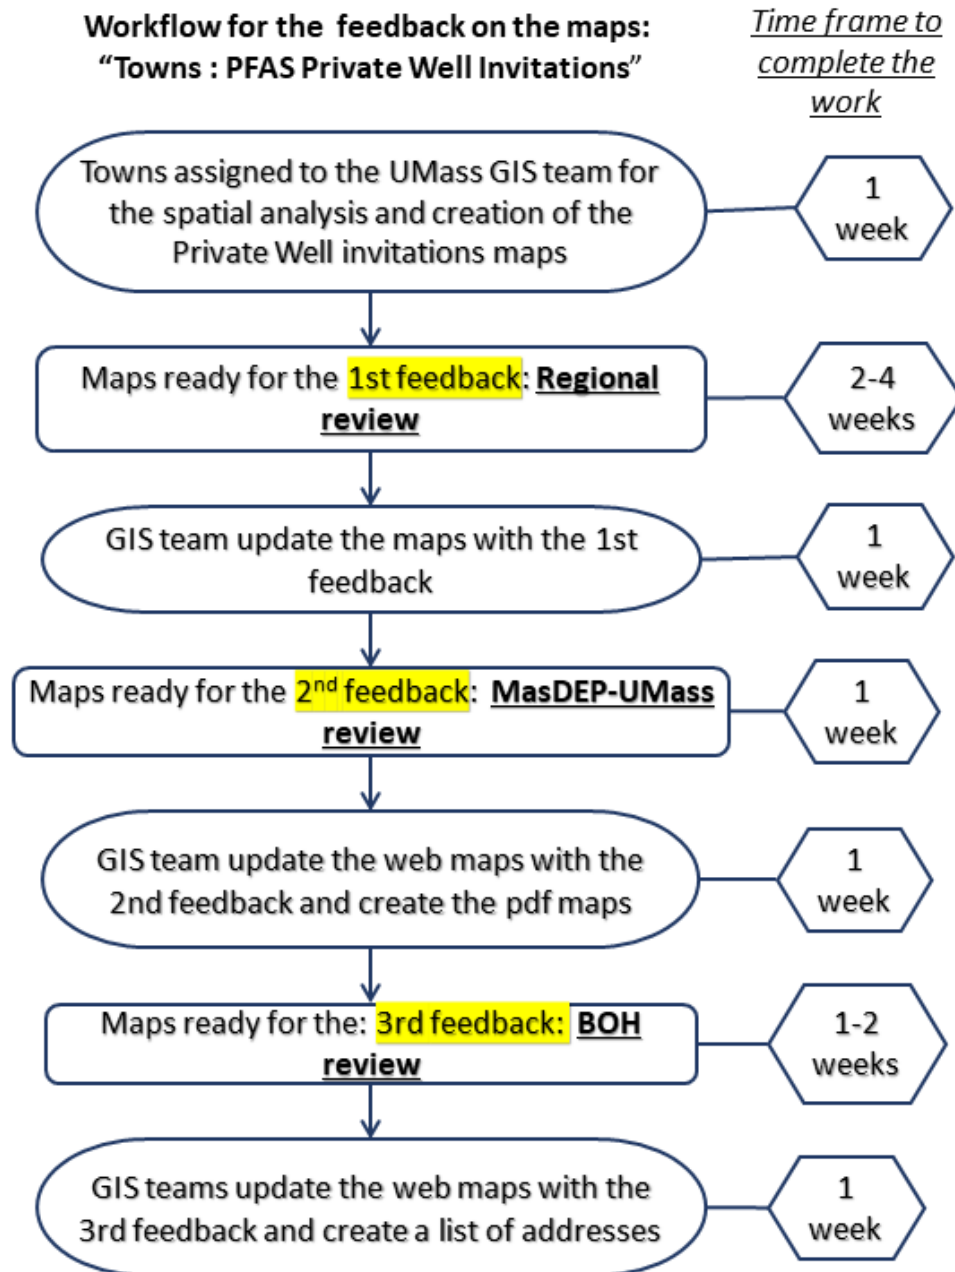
Workflow for the feedback on the maps: "Towns : PFAS Private Well Invitations"

Time frame to complete the work

Towns assigned to the UMass GIS team for the spatial analysis and creation of the Private Well invitations maps

1 week

Maps ready for the 1st feedback: Regional review

2-4 weeks

GIS team update the maps with the 1st feedback

1 week

Maps ready for the 2$^{nd}$ feedback: MasDEP-UMass review

1 week

GIS team update the web maps with the 2nd feedback and create the pdf maps

1 week

Maps ready for the: 3rd feedback: BOH review

1-2 weeks

GIS teams update the web maps with the 3rd feedback and create a list of addresses

1 week